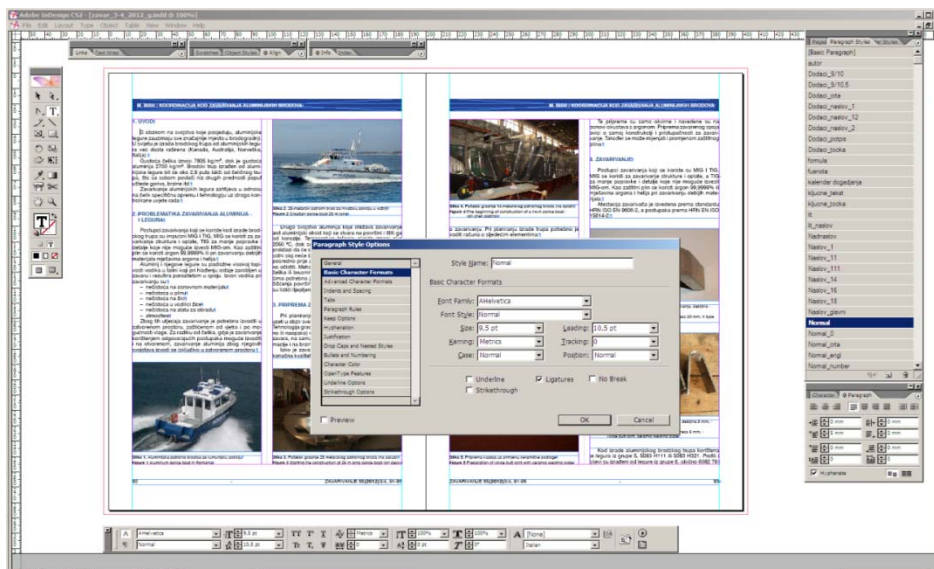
Adobe InDesign CS2 - [zavar_3-4_2012_q.indd @ 100%]

File Edit Layout Type Object Table View Window Help

Links Text Wrap

Swatches Object Styles Align

Info Index

Pages Paragraph Styles

[Basic Paragraph]
autor
Dodaci_9/10
Dodaci_9/10,5
Dodaci_ofta
Dodaci_naslov_1
Dodaci_naslov_12
Dodaci_naslov_2
Dodaci_potpis
Dodaci_tocka
formula
fuenta
kalender događanja
Kljucne_basic
Kljucne_tocka
lt
lt_naslov
Nadnaslov
Naslov_1
Naslov_11
Naslov_111
Naslov_14
Naslov_16
Naslov_18
Naslov_glavni
Normal
Normal_2
Normal_ofta
Normal_engl
Normal_number

Paragraph Style Options

General
Basic Character Formats
Advanced Character Formats
Indents and Spacing
Tabs
Paragraph Rules
Keep Options
Hyphenation
Justification
Drop Caps and Nested Styles
Bullets and Numbering
Character Color
OpenType Features
Underline Options
Strikethrough Options

Style Name: Normal

Basic Character Formats

Font Family: AHelvetica
Font Style: Normal
Size: 9,5 pt
Leading: 10,5 pt
Kerning: Metrics
Tracking: 0
Case: Normal
Position: Normal

Underline
Ligatures
No Break
Strikethrough

Preview

OK
Cancel

Character Paragraph

Hyphenate

AHelvetica
Normal
9,5 pt
10,5 pt
Metrics
0
100%
100%
0 pt
0°
[None]
Italian

III. BROJ / KOORDINACIJA KOD ZAVARIVANJA ALUMINIJSKIH BRODOVA

1. UVOD

2. PROBLEMATIKA ZAVARIVANJA ALUMINIJA - I LEGURA

3. PRIPREMA Z

3. ZAVARIVANJE

ZAVARIVANJE 3/4 2012 / 2012, 61-96